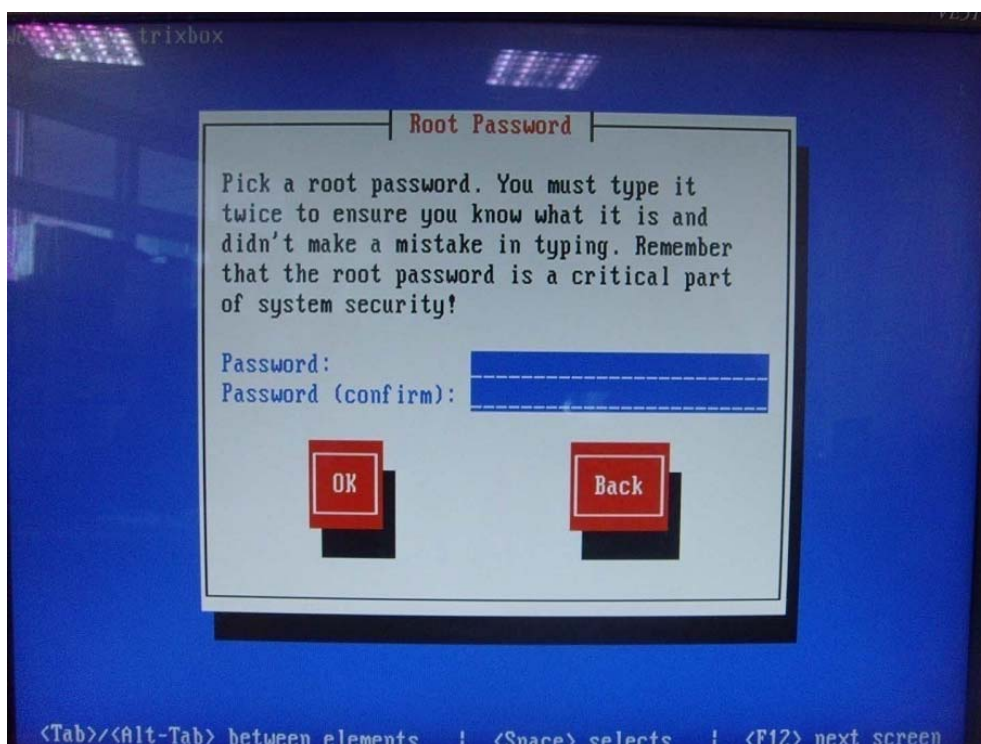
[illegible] trixbox

Root Password

Pick a root password. You must type it twice to ensure you know what it is and didn't make a mistake in typing. Remember that the root password is a critical part of system security!

Password:
Password (confirm):

OK

Back

<Tab>/<Alt-Tab> between elements | <Space> selects | <F12> next screen